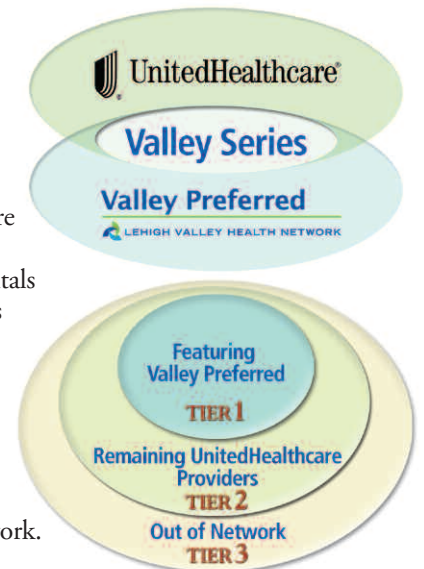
UnitedHealthcare®

Valley Series

Valley Preferred

LEHIGH VALLEY HEALTH NETWORK

re

tals
s

ork.

Featuring Valley Preferred
TIER 1

Remaining UnitedHealthcare Providers
TIER 2

Out of Network
TIER 3